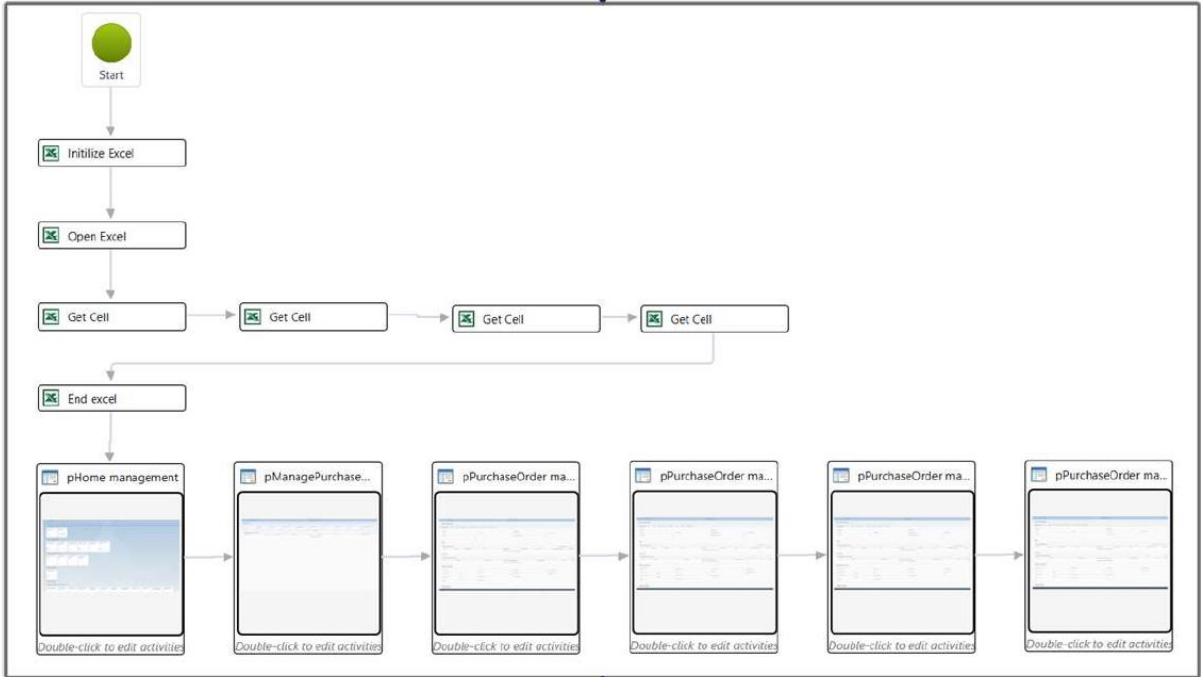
Start

Initilize Excel

Open Excel

Get Cell

Get Cell

Get Cell

Get Cell

End excel

pHome management

Double-click to edit activities

pManagePurchase...

Double-click to edit activities

pPurchaseOrder ma...

Double-click to edit activities

pPurchaseOrder ma...

Double-click to edit activities

pPurchaseOrder ma...

Double-click to edit activities

pPurchaseOrder ma...

Double-click to edit activities